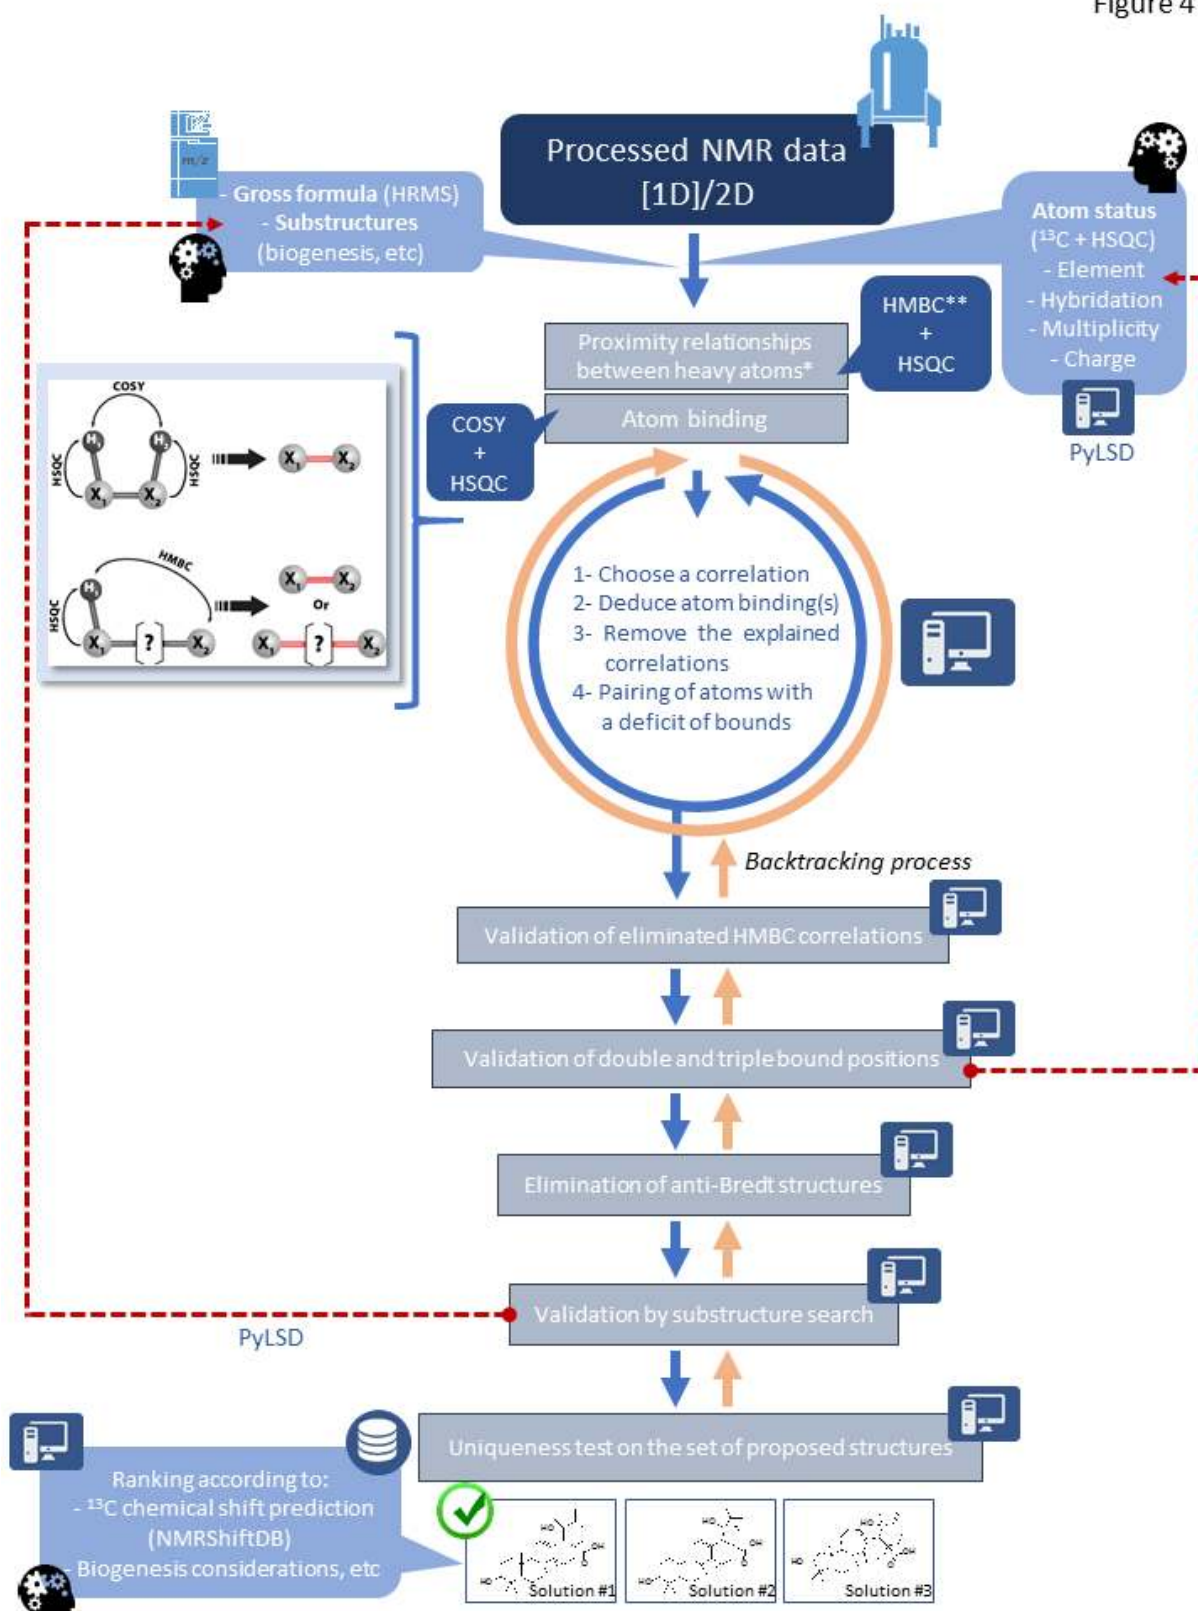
Figure 4

Processed NMR data [1D]/2D

m/z

- Gross formula (HRMS)
- Substructures (biogenesis, etc)

Atom status ($^{13}$C + HSQC)
- Element
- Hybridation
- Multiplicity
- Charge

PyLSD

HMBC** + HSQC

Proximity relationships between heavy atoms*

Atom binding

COSY + HSQC

COSY
HSQC
HSQC
$H_1$ $H_2$
$X_1$ $X_2$
$X_1$ $X_2$

HMBC
HSQC
$H_1$
$X_1$ ? $X_2$
$X_1$ $X_2$
Or
$X_1$ ? $X_2$

1- Choose a correlation
2- Deduce atom binding(s)
3- Remove the explained correlations
4- Pairing of atoms with a deficit of bounds

Backtracking process

Validation of eliminated HMBC correlations

Validation of double and triple bound positions

Elimination of anti-Bredt structures

Validation by substructure search

PyLSD

Uniqueness test on the set of proposed structures

Ranking according to:
- $^{13}$C chemical shift prediction (NMRShiftDB)
- Biogenesis considerations, etc

Solution #1
Solution #2
Solution #3